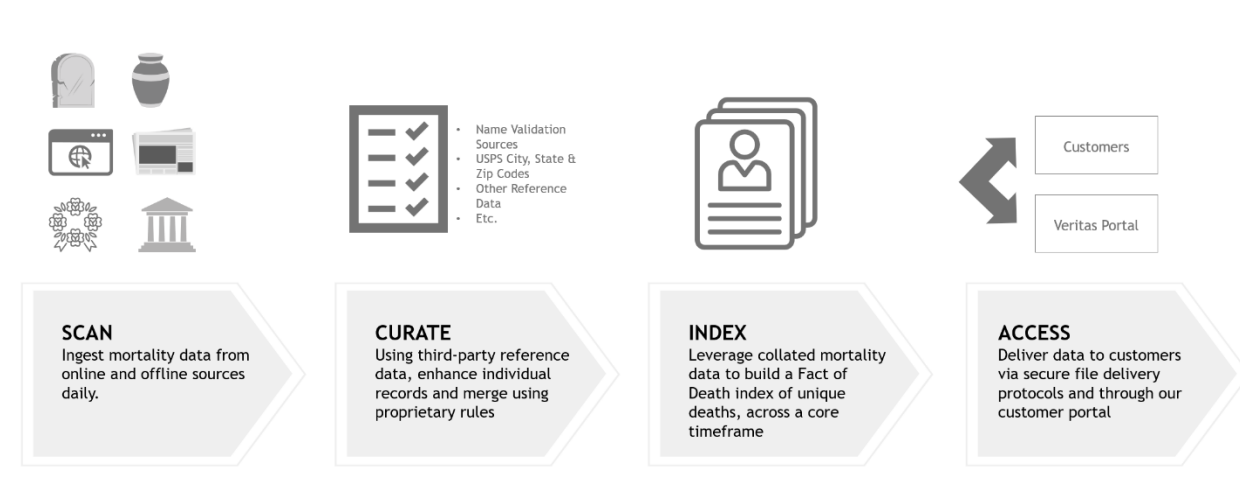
- Name Validation Sources
- USPS City, State & Zip Codes
- Other Reference Data
- Etc.

Customers

Veritas Portal

SCAN
Ingest mortality data from online and offline sources daily.

CURATE
Using third-party reference data, enhance individual records and merge using proprietary rules

INDEX
Leverage collated mortality data to build a Fact of Death index of unique deaths, across a core timeframe

ACCESS
Deliver data to customers via secure file delivery protocols and through our customer portal